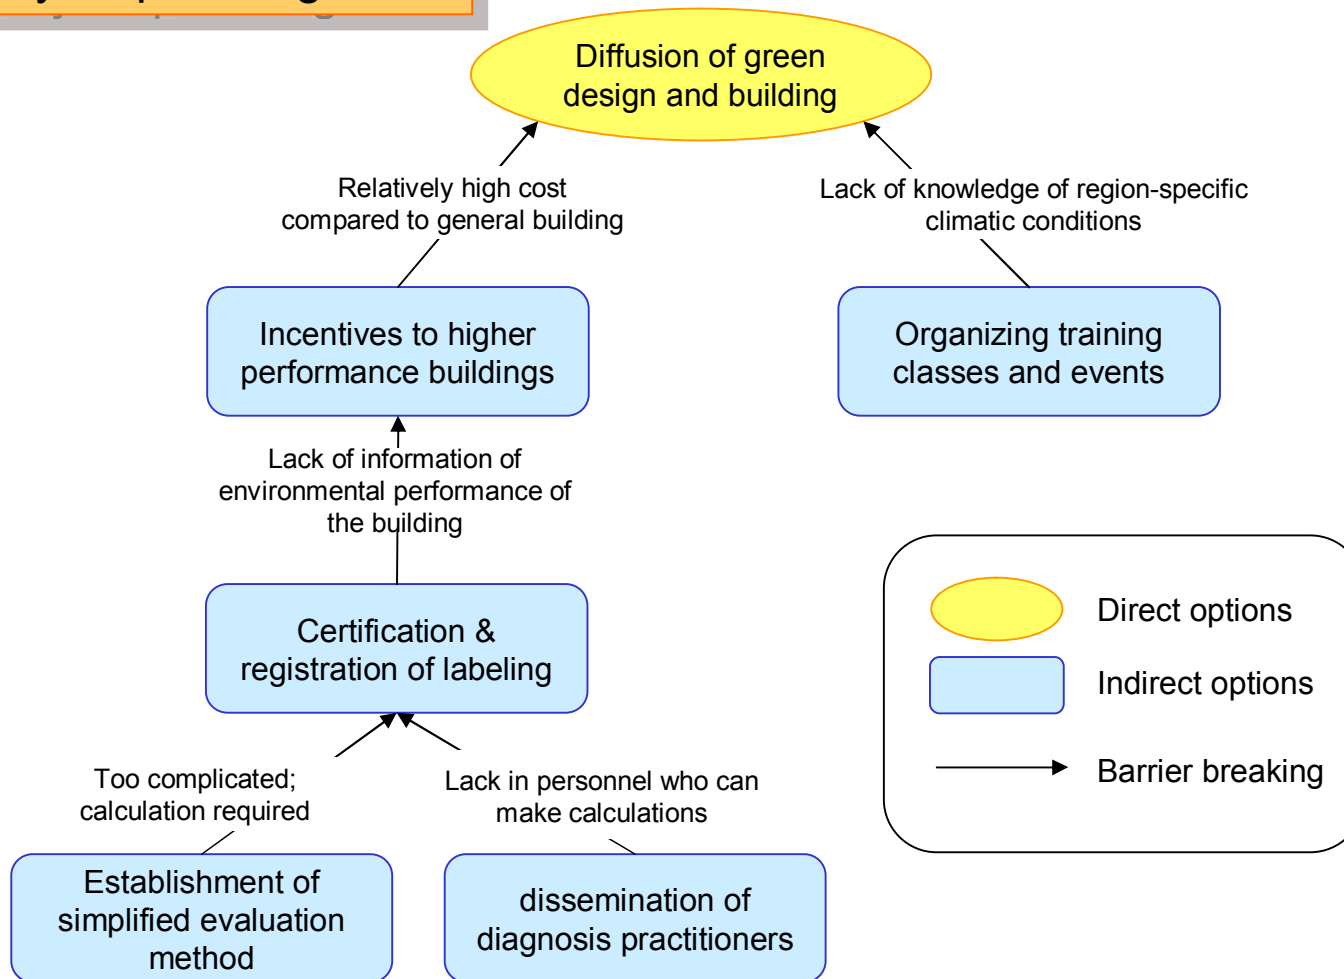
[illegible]

Diffusion of green design and building

Relatively high cost compared to general building

Lack of knowledge of region-specific climatic conditions

Incentives to higher performance buildings

Organizing training classes and events

Lack of information of environmental performance of the building

Certification & registration of labeling

Direct options

Indirect options

Barrier breaking

Too complicated; calculation required

Lack in personnel who can make calculations

Establishment of simplified evaluation method

dissemination of diagnosis practitioners